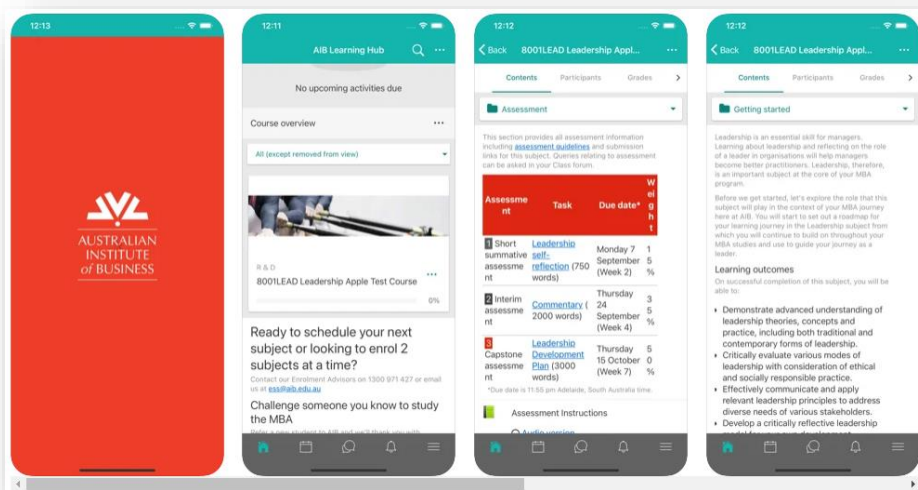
12:13

AUSTRALIAN INSTITUTE of BUSINESS

12:11

AIB Learning Hub

No upcoming activities due

Course overview

All (except removed from view)

R & D

8001LEAD Leadership Apple Test Course

0%

Ready to schedule your next subject or looking to enrol 2 subjects at a time?

Contact our Enrolment Advisors on 1300 971 427 or email us at ess@aib.edu.au

Challenge someone you know to study the MBA

12:12

Back 8001LEAD Leadership Appl...

Contents Participants Grades

Assessment

This section provides all assessment information including assessment guidelines and submission links for this subject. Queries relating to assessment can be asked in your Class forum.

| Assessment | Task | Due date* | Weight |
|---|---|---|---|
| 1 Short summative assessment | Leadership self-reflection (750 words) | Monday 7 September (Week 2) | 15% |
| 2 Interim assessment | Commentary (2000 words) | Thursday 24 September (Week 4) | 35% |
| 3 Capstone assessment | Leadership Development Plan (3000 words) | Thursday 15 October (Week 7) | 50% |

*Due date is 11:55 pm Adelaide, South Australia time.

Assessment Instructions

12:12

Back 8001LEAD Leadership Appl...

Contents Participants Grades

Getting started

Leadership is an essential skill for managers. Learning about leadership and reflecting on the role of a leader in organisations will help managers become better practitioners. Leadership, therefore, is an important subject at the core of your MBA program.

Before we get started, let's explore the role that this subject will play in the context of your MBA journey here at AIB. You will start to set out a roadmap for your learning journey in the Leadership subject from which you will continue to build on throughout your MBA studies and use to guide your journey as a leader.

Learning outcomes

On successful completion of this subject, you will be able to:

Demonstrate advanced understanding of leadership theories, concepts and practice, including both traditional and contemporary forms of leadership.

Critically evaluate various modes of leadership with consideration of ethical and socially responsible practice.

Effectively communicate and apply relevant leadership principles to address diverse needs of various stakeholders.

Develop a critically reflective leadership